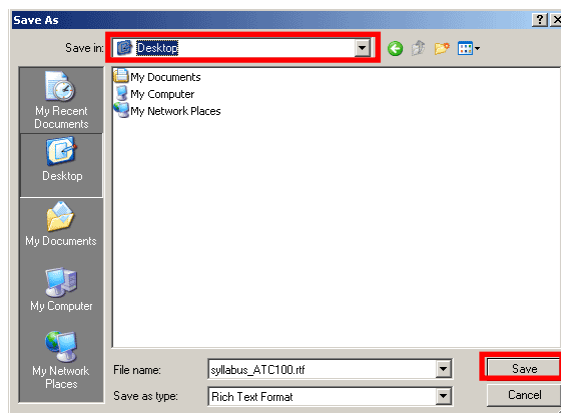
Save As

?

X

Save in: Desktop

My Documents
My Computer
My Network Places

My Recent Documents

Desktop

My Documents

My Computer

My Network Places

File name: syllabus_ATC100.rtf

Save as type: Rich Text Format

Save

Cancel